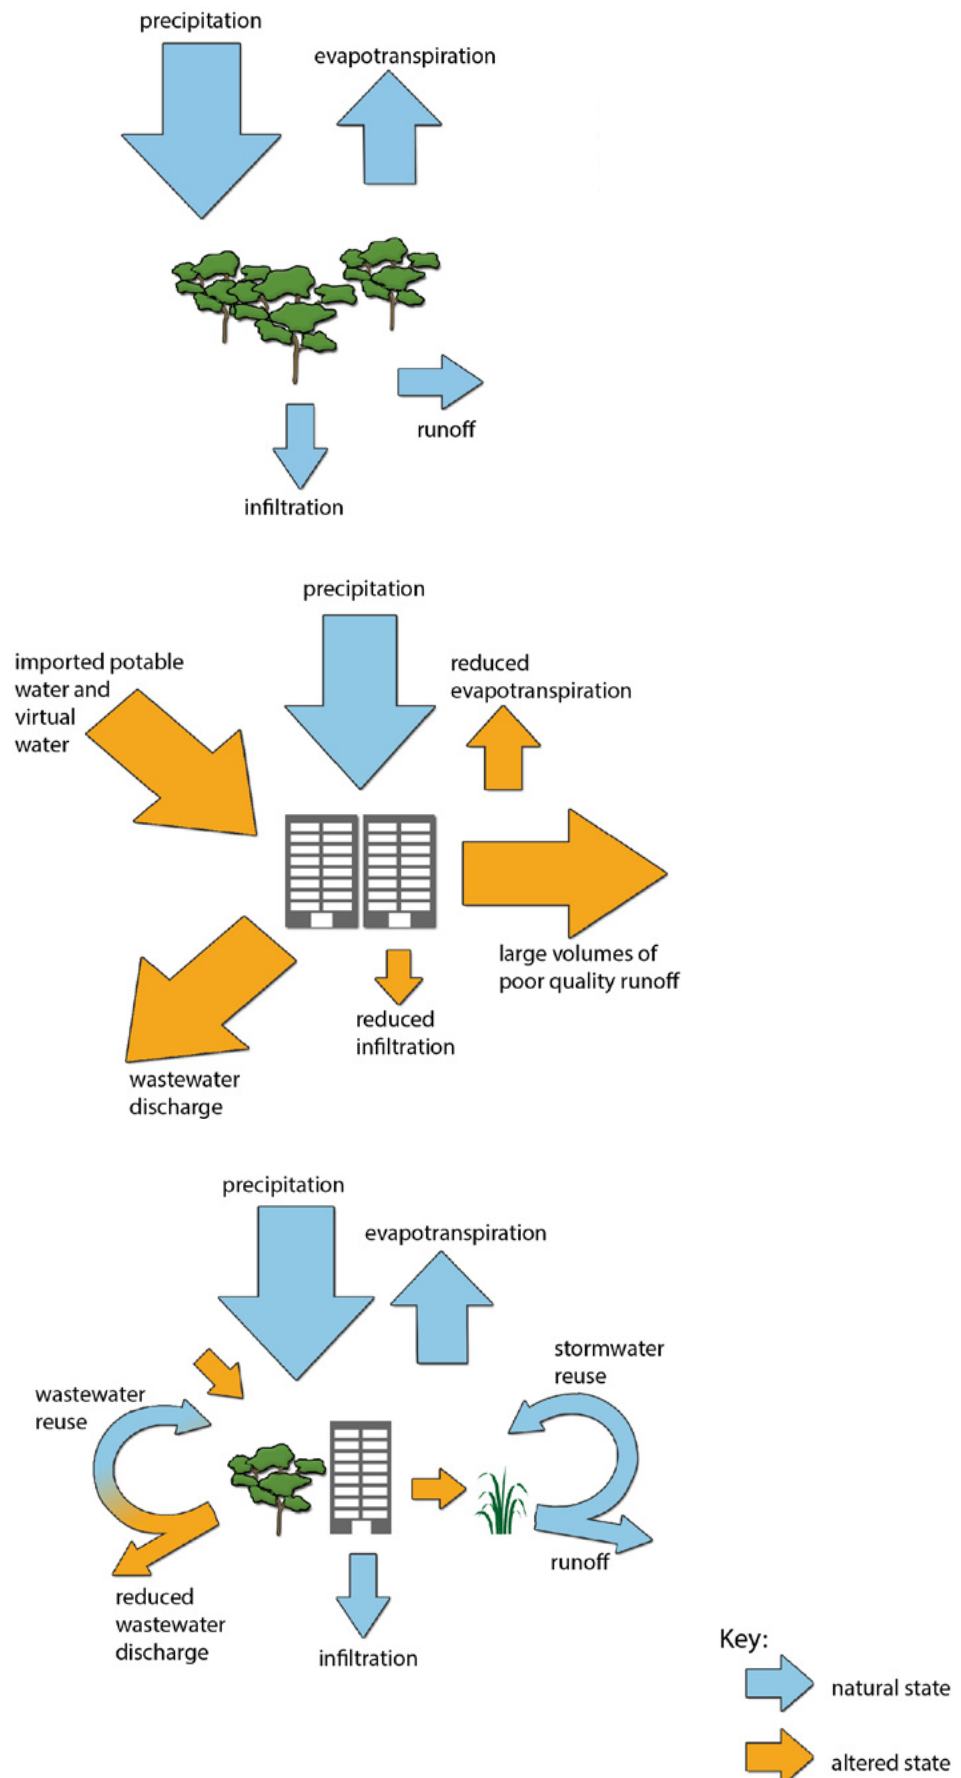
precipitation

evapotranspiration

runoff

infiltration

precipitation

imported potable water and virtual water

reduced evapotranspiration

large volumes of poor quality runoff

reduced infiltration

wastewater discharge

precipitation

evapotranspiration

stormwater reuse

wastewater reuse

runoff

reduced wastewater discharge

infiltration

Key:

natural state

altered state